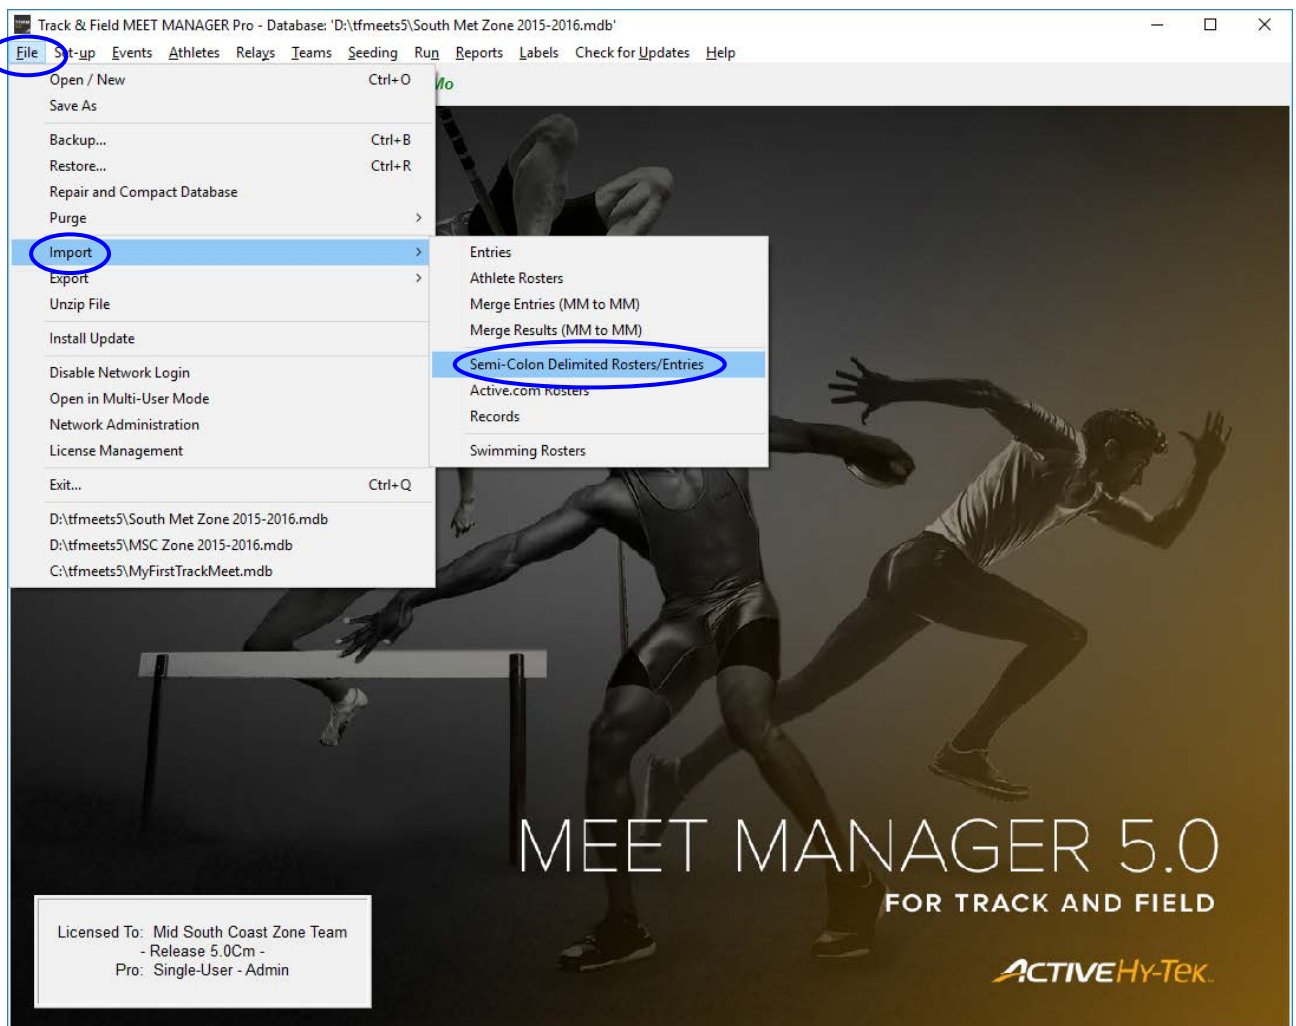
Track & Field MEET MANAGER Pro - Database: 'D:\tfmeets5\South Met Zone 2015-2016.mdb'

File Set-up Events Athletes Relays Teams Seeding Run Reports Labels Check for Updates Help

Open / New Ctrl+O
Save As

Backup... Ctrl+B
Restore... Ctrl+R
Repair and Compact Database
Purge

Import
Export
Unzip File

Install Update

Disable Network Login
Open in Multi-User Mode
Network Administration
License Management

Exit... Ctrl+Q

D:\tfmeets5\South Met Zone 2015-2016.mdb
D:\tfmeets5\MSC Zone 2015-2016.mdb
C:\tfmeets5\MyFirstTrackMeet.mdb

Entries
Athlete Rosters
Merge Entries (MM to MM)
Merge Results (MM to MM)

Semi-Colon Delimited Rosters/Entries
Active.com Rosters
Records

Swimming Rosters

Mo

MEET MANAGER 5.0
FOR TRACK AND FIELD

ACTIVE HY-TEK

Licensed To: Mid South Coast Zone Team
- Release 5.0Cm -
Pro: Single-User - Admin